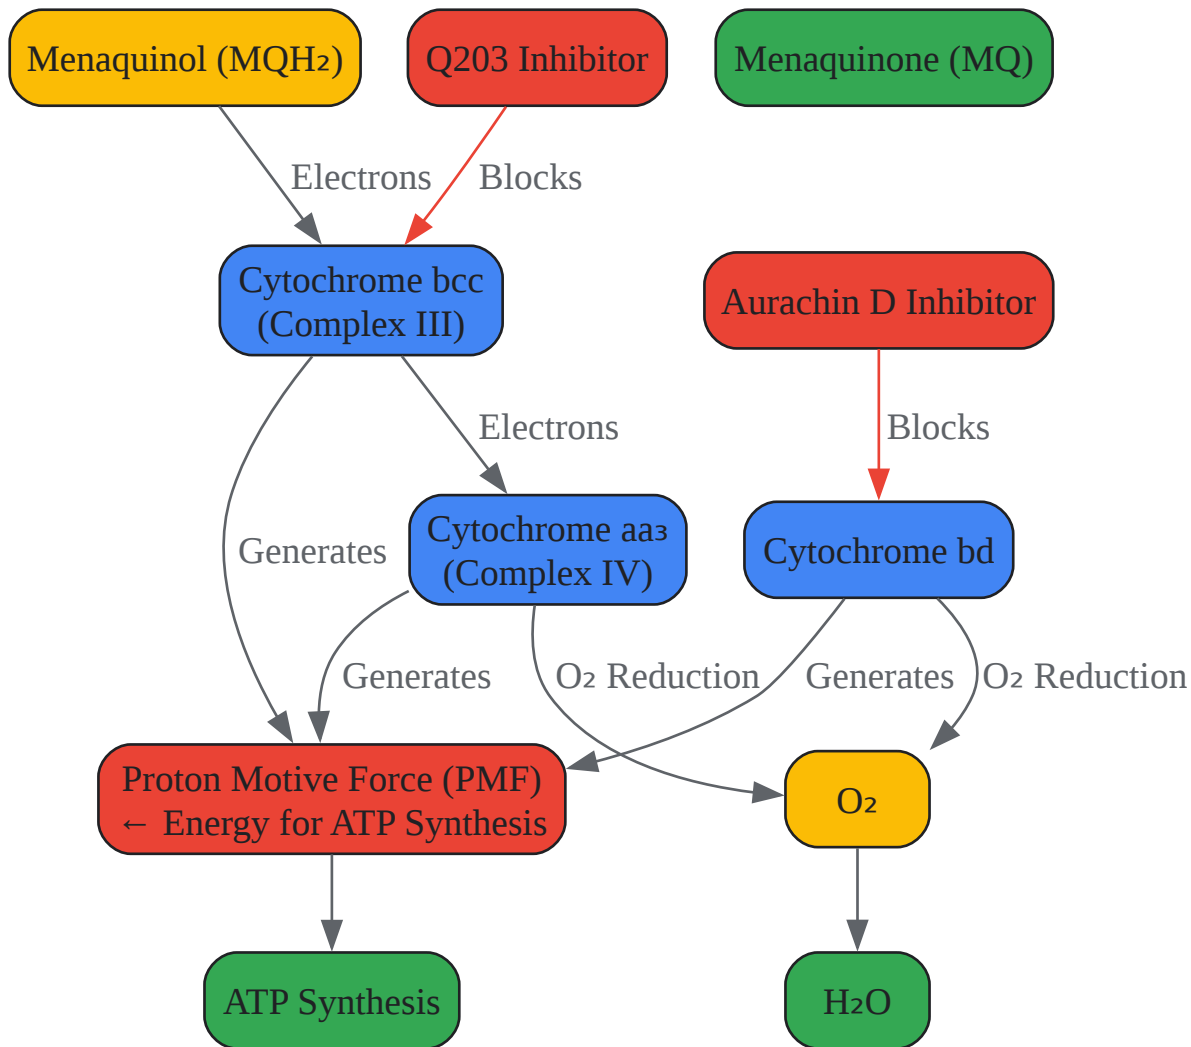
Menaquinol ($MQH_2$)

Q203 Inhibitor

Menaquinone (MQ)

Electrons

Blocks

Cytochrome bcc (Complex III)

Aurachin D Inhibitor

Electrons

Blocks

Generates

Cytochrome $aa_3$ (Complex IV)

Cytochrome bd

Generates

$O_2$ Reduction

Generates

$O_2$ Reduction

Proton Motive Force (PMF) ← Energy for ATP Synthesis

$O_2$

ATP Synthesis

$H_2O$